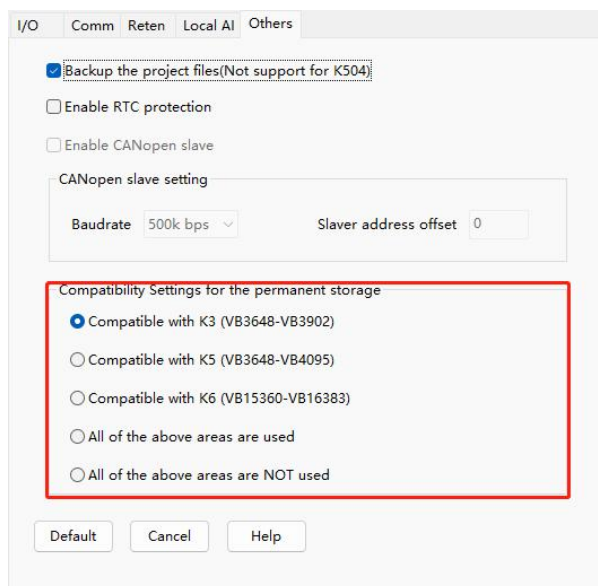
I/O Comm Reten Local AI Others

Backup the project files(Not support for K504)

Enable RTC protection

Enable CANopen slave

CANopen slave setting

Baudrate 500k bps

Slaver address offset 0

Compatibility Settings for the permanent storage

Compatible with K3 (VB3648-VB3902)

Compatible with K5 (VB3648-VB4095)

Compatible with K6 (VB15360-VB16383)

All of the above areas are used

All of the above areas are NOT used

Default Cancel Help